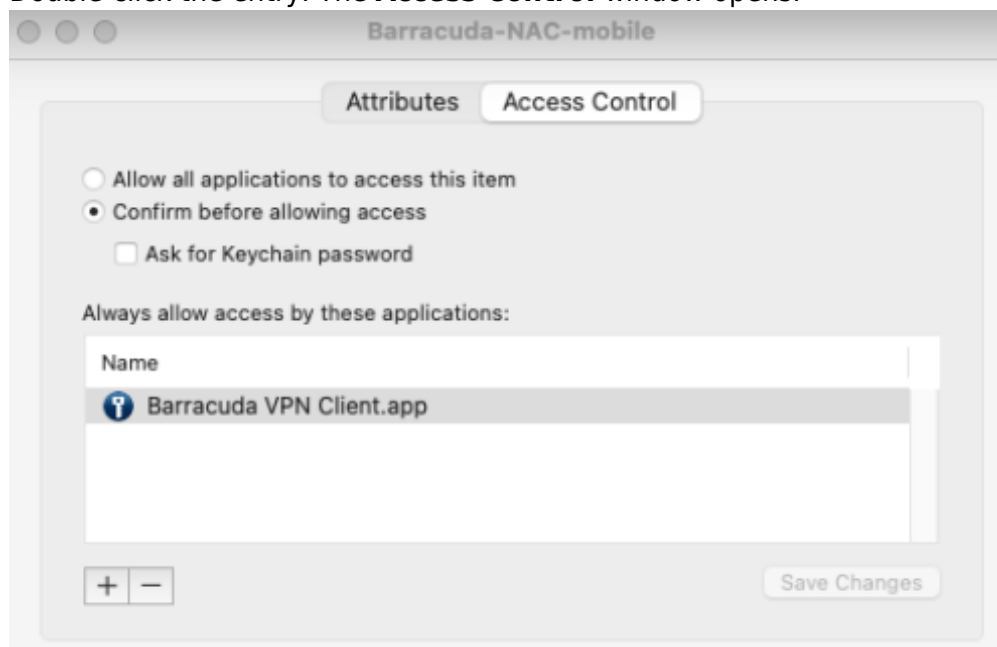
Double-click the entry. The **Access Control** window opens.

Barracuda-NAC-mobile

Attributes Access Control

Allow all applications to access this item
Confirm before allowing access
Ask for Keychain password

Always allow access by these applications:

Name
Barracuda VPN Client.app

+ −

Save Changes